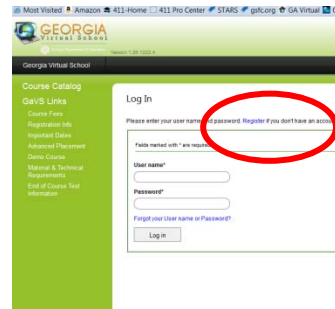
Most Visited Amazon 411-Home 411 Pro Center STARS gsfc.org GA Virtual

GEORGIA
Virtual School

Version 1.39.1222.4

Georgia Virtual School

Course Catalog
GaVS Links
Course Fees
Registration Info
Important Dates
Advanced Placement
Demo Course
Material & Technical Requirements
End of Course Test Information

Log In

Please enter your user name and password. Register if you don't have an accou

Fields marked with * are required

User name*

Password*

Forgot your User name or Password?

Log in